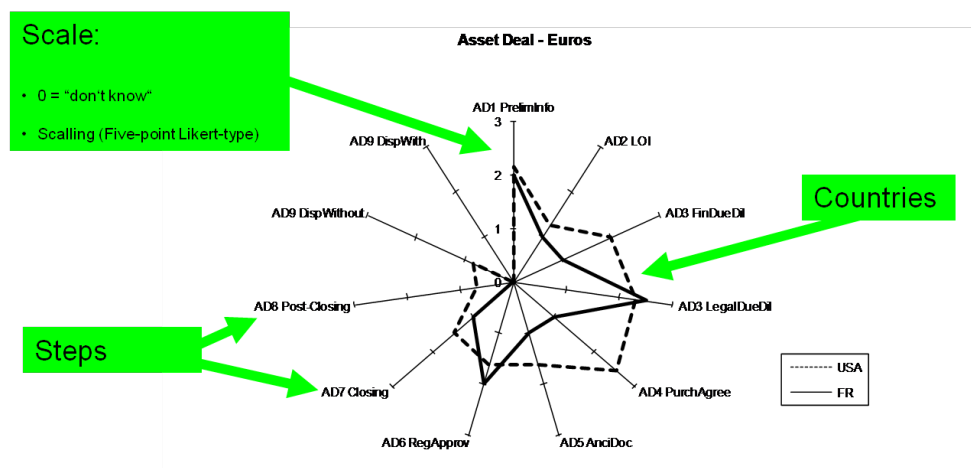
Scale:

• 0 = “don‘t know“

• Scalling (Five-point Likert-type)

Asset Deal - Euros

AD1 PrelimInfo

3

2

1

0

AD2 LOI

AD3 FinDueDil

AD3 LegalDueDil

AD4 PurchAgree

AD5 AnciDoc

AD6 RegApprov

AD7 Closing

AD8 Post-Closing

AD9 DispWithout

AD9 DispWith

Countries

Steps

USA

FR